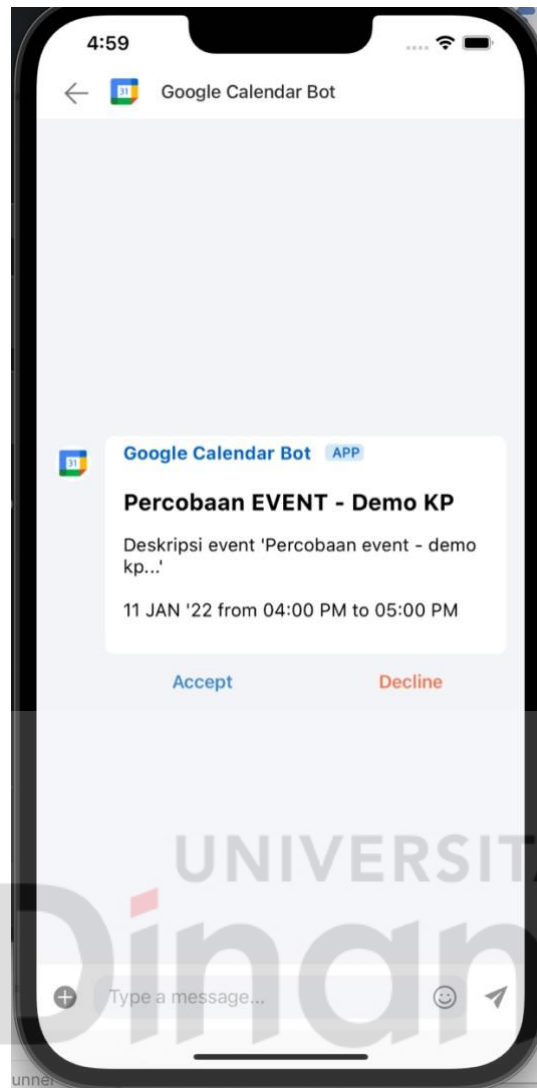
4:59

Google Calendar Bot

31

Google Calendar Bot APP

Percobaan EVENT - Demo KP

Deskripsi event 'Percobaan event - demo kp...'

11 JAN '22 from 04:00 PM to 05:00 PM

Accept

Decline

UNIVERSIT

Dinan

Type a message...

unne